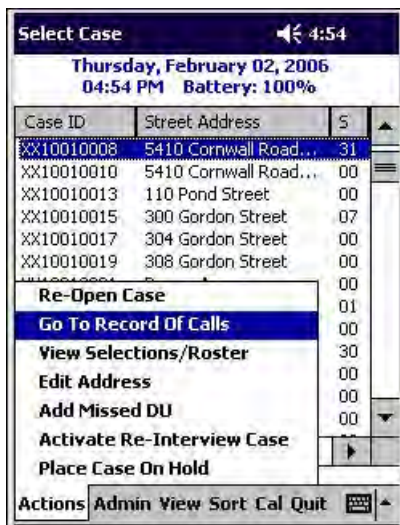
Select Case 4:54

Thursday, February 02, 2006
04:54 PM Battery: 100%

| Case ID | Street Address | S |
|---|---|---|
| XX10010008 | 5410 Cornwall Road... | 31 |
| XX10010010 | 5410 Cornwall Road... | 00 |
| XX10010013 | 110 Pond Street | 00 |
| XX10010015 | 300 Gordon Street | 07 |
| XX10010017 | 304 Gordon Street | 00 |
| XX10010019 | 308 Gordon Street | 00 |
| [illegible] | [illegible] | 00 |
| | | 01 |
| | | 00 |
| | | 30 |
| | | 00 |
| | | 00 |
| | | 00 |
| | | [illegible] |

Re-Open Case
Go To Record Of Calls
View Selections/Roster
Edit Address
Add Missed DU
Activate Re-Interview Case
Place Case On Hold

Actions Admin View Sort Cal Quit